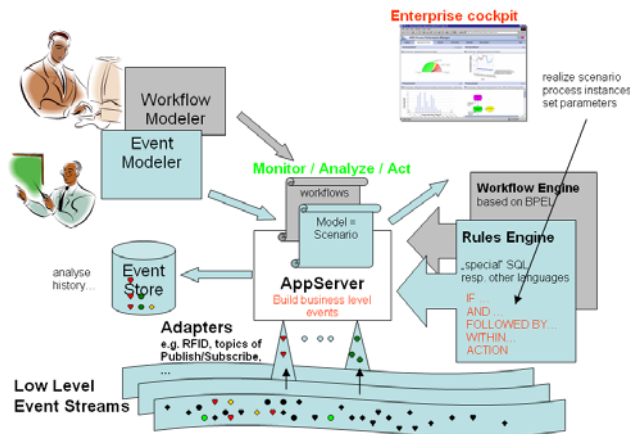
Enterprise cockpit

realize scenario
process instances
set parameters

Workflow Modeler

Event Modeler

Monitor / Analyze / Act

workflows

Model = Scenario

Workflow Engine
based on BPEL

Rules Engine
„special" SQL
resp. other languages

IF ...
AND ...
FOLLOWED BY...
WITHIN...
ACTION

analyse history...

Event Store

AppServer
Build business level events

Adapters
e.g. RFID, topics of Publish/Subscribe, ...

Low Level Event Streams